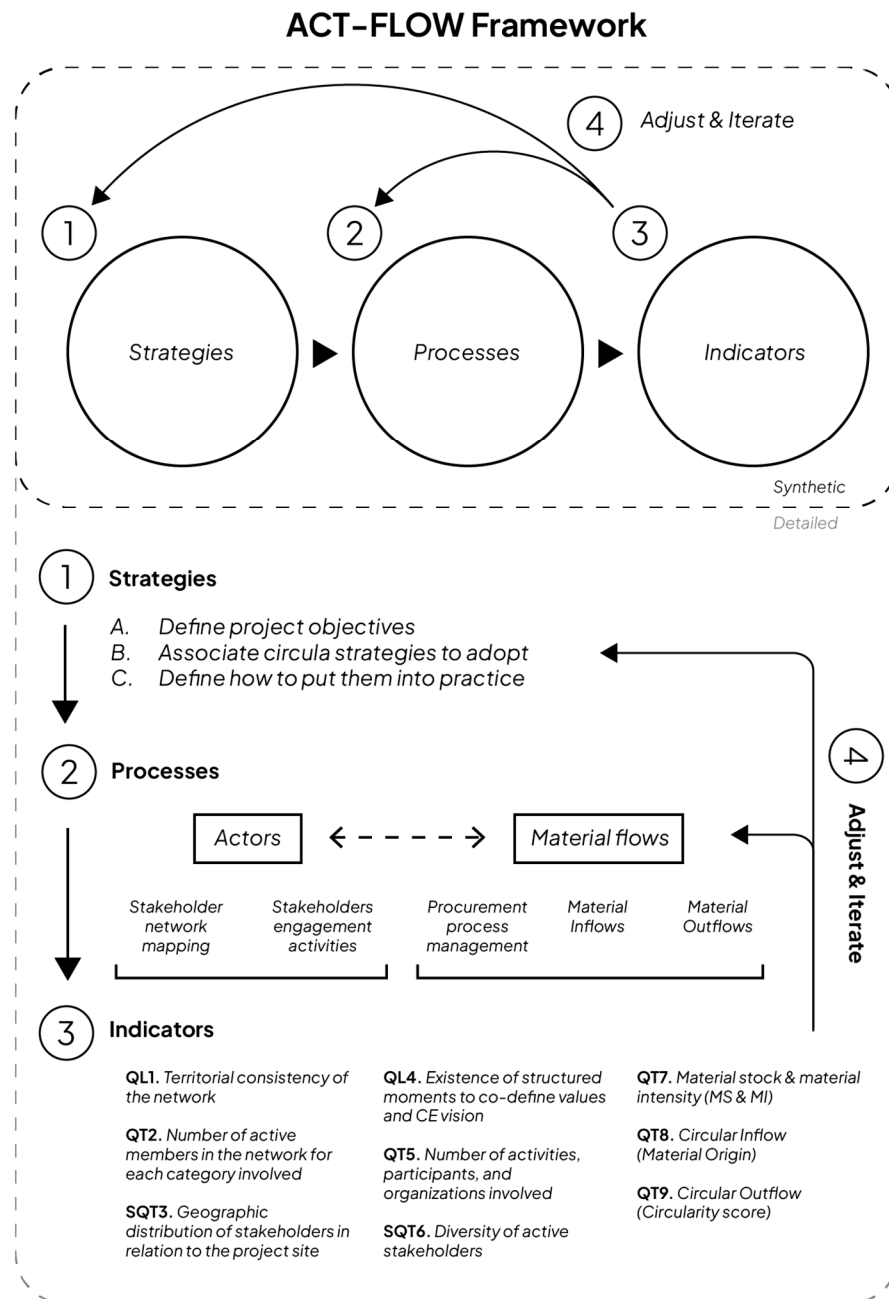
ACT-FLOW Framework

4 Adjust & Iterate

1 2 3

Strategies

Processes

Indicators

Synthetic

Detailed

1 Strategies

A. Define project objectives
B. Associate circula strategies to adopt
C. Define how to put them into practice

2 Processes

Actors

Material flows

Stakeholder network mapping

Stakeholders engagement activities

Procurement process management

Material Inflows

Material Outflows

4 Adjust & Iterate

3 Indicators

QL1. Territorial consistency of the network

QT2. Number of active members in the network for each category involved

SQT3. Geographic distribution of stakeholders in relation to the project site

QL4. Existence of structured moments to co-define values and CE vision

QT5. Number of activities, participants, and organizations involved

SQT6. Diversity of active stakeholders

QT7. Material stock & material intensity (MS & MI)

QT8. Circular Inflow (Material Origin)

QT9. Circular Outflow (Circularity score)